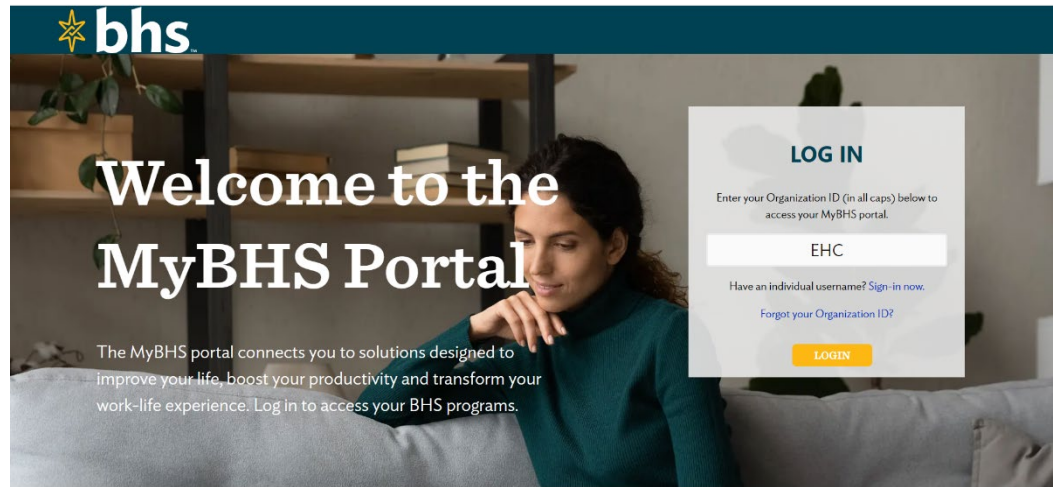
bhs

Welcome to the MyBHS Portal

The MyBHS portal connects you to solutions designed to improve your life, boost your productivity and transform your work-life experience. Log in to access your BHS programs.

LOG IN

Enter your Organization ID (in all caps) below to access your MyBHS portal.

EHC

Have an individual username? Sign-in now.

Forgot your Organization ID?

LOGIN